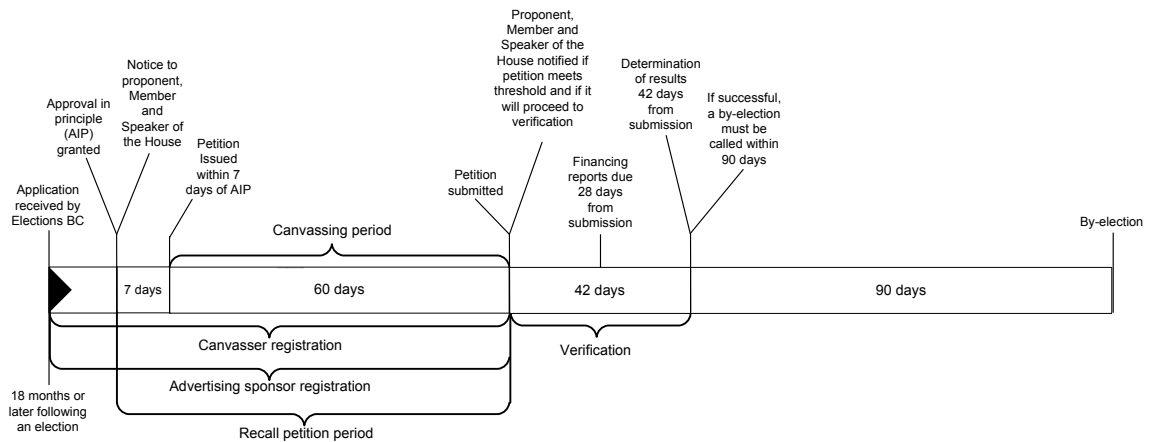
Application received by Elections BC

Approval in principle (AIP) granted

Notice to proponent, Member and Speaker of the House

Petition Issued within 7 days of AIP

Petition submitted

Proponent, Member and Speaker of the House notified if petition meets threshold and if it will proceed to verification

Financing reports due 28 days from submission

Determination of results 42 days from submission

If successful, a by-election must be called within 90 days

By-election

Canvassing period

7 days

60 days

42 days

90 days

Canvasser registration

Verification

Advertising sponsor registration

Recall petition period

18 months or later following an election